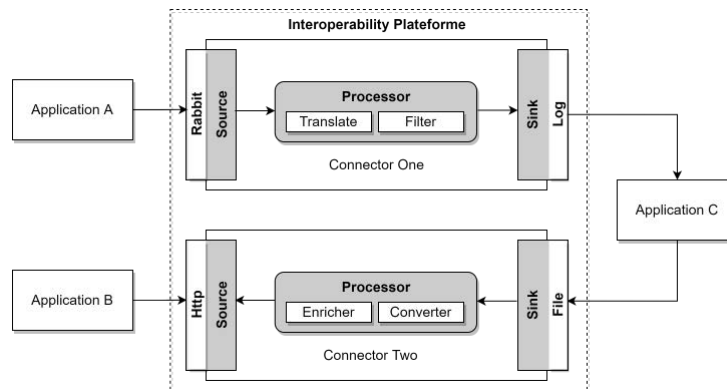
Interoperability Plateforme

Application A

Rabbit

Source

Processor

Translate

Filter

Sink

Log

Connector One

Application C

Application B

Http

Source

Processor

Enricher

Converter

Sink

File

Connector Two